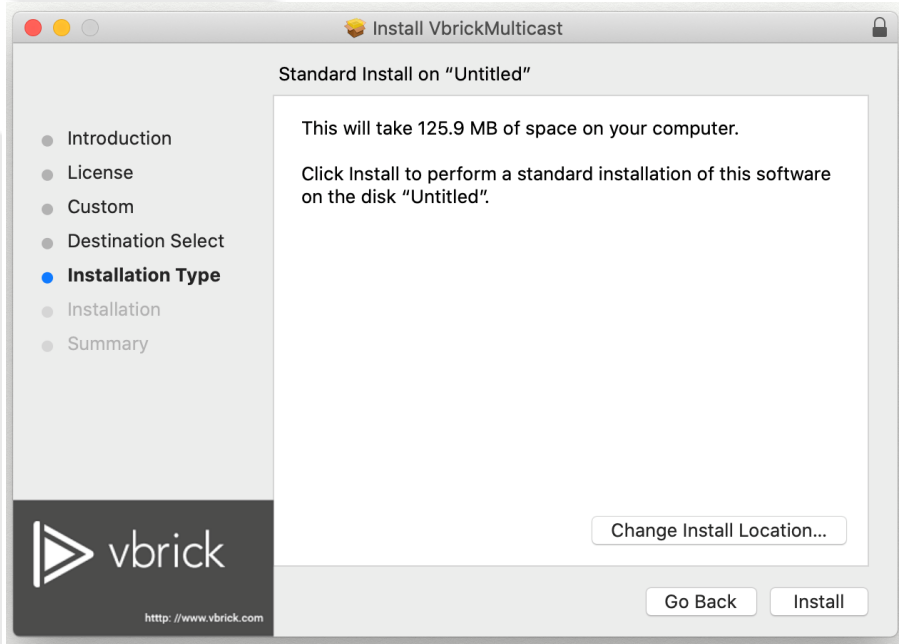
Install VbrickMulticast

Standard Install on “Untitled”

Introduction
License
Custom
Destination Select
Installation Type
Installation
Summary

This will take 125.9 MB of space on your computer.

Click Install to perform a standard installation of this software on the disk “Untitled”.

vbrick

http: //www.vbrick.com

Change Install Location...

Go Back

Install